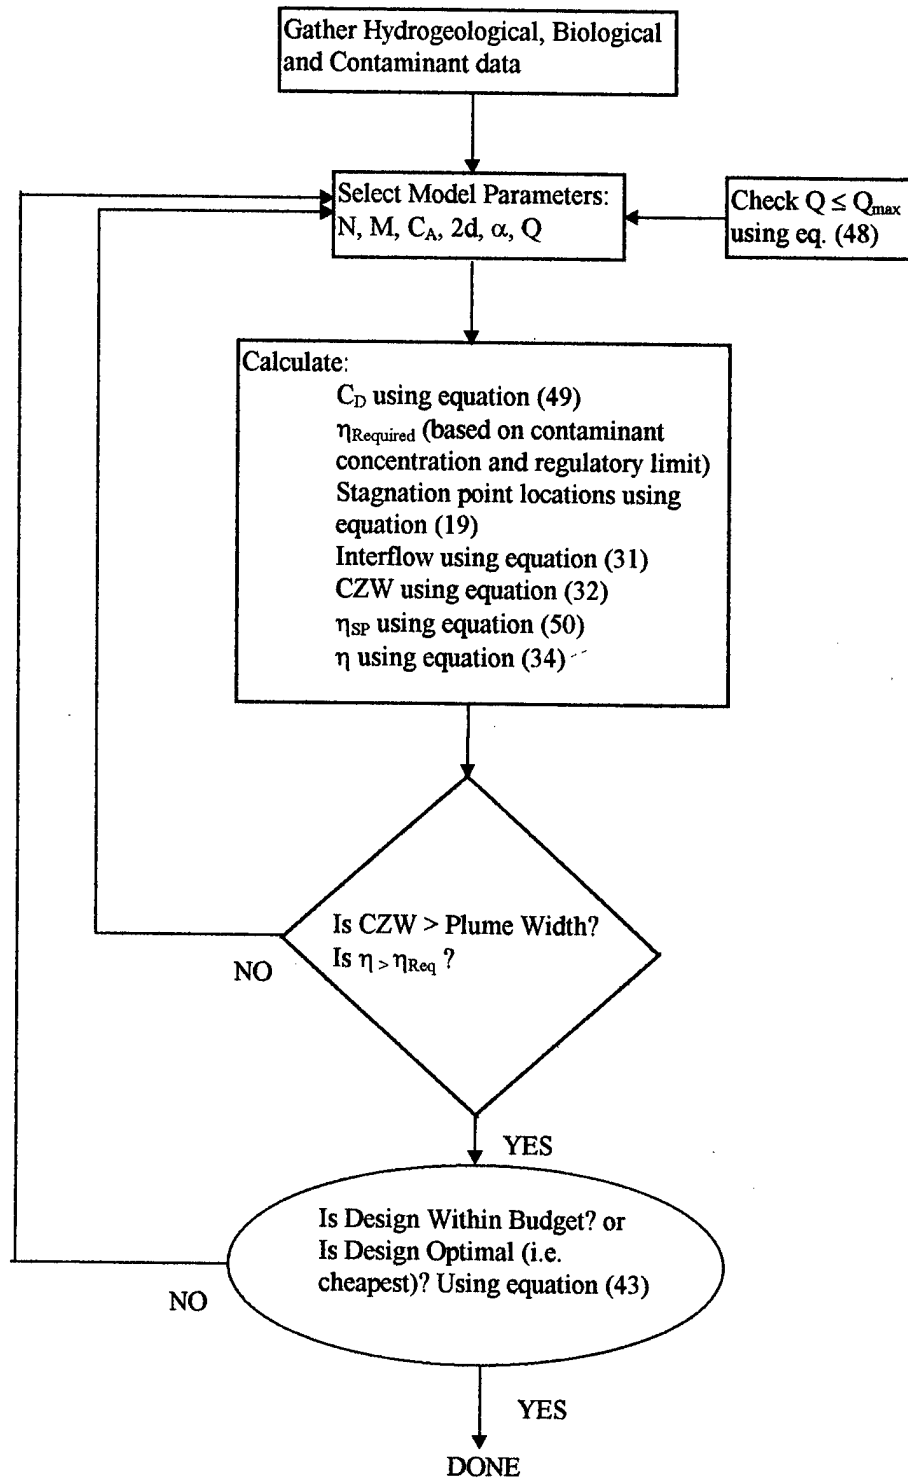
Gather Hydrogeological, Biological and Contaminant data

Select Model Parameters: N, M, $C_A$, 2d, $\alpha$, Q

Check $Q \leq Q_{max}$ using eq. (48)

Calculate:
$C_D$ using equation (49)
$\eta_{Required}$ (based on contaminant concentration and regulatory limit)
Stagnation point locations using equation (19)
Interflow using equation (31)
CZW using equation (32)
$\eta_{SP}$ using equation (50)
$\eta$ using equation (34)

Is CZW > Plume Width?
Is $\eta > \eta_{Req}$ ?

NO

YES

Is Design Within Budget? or Is Design Optimal (i.e. cheapest)? Using equation (43)

NO

YES

DONE